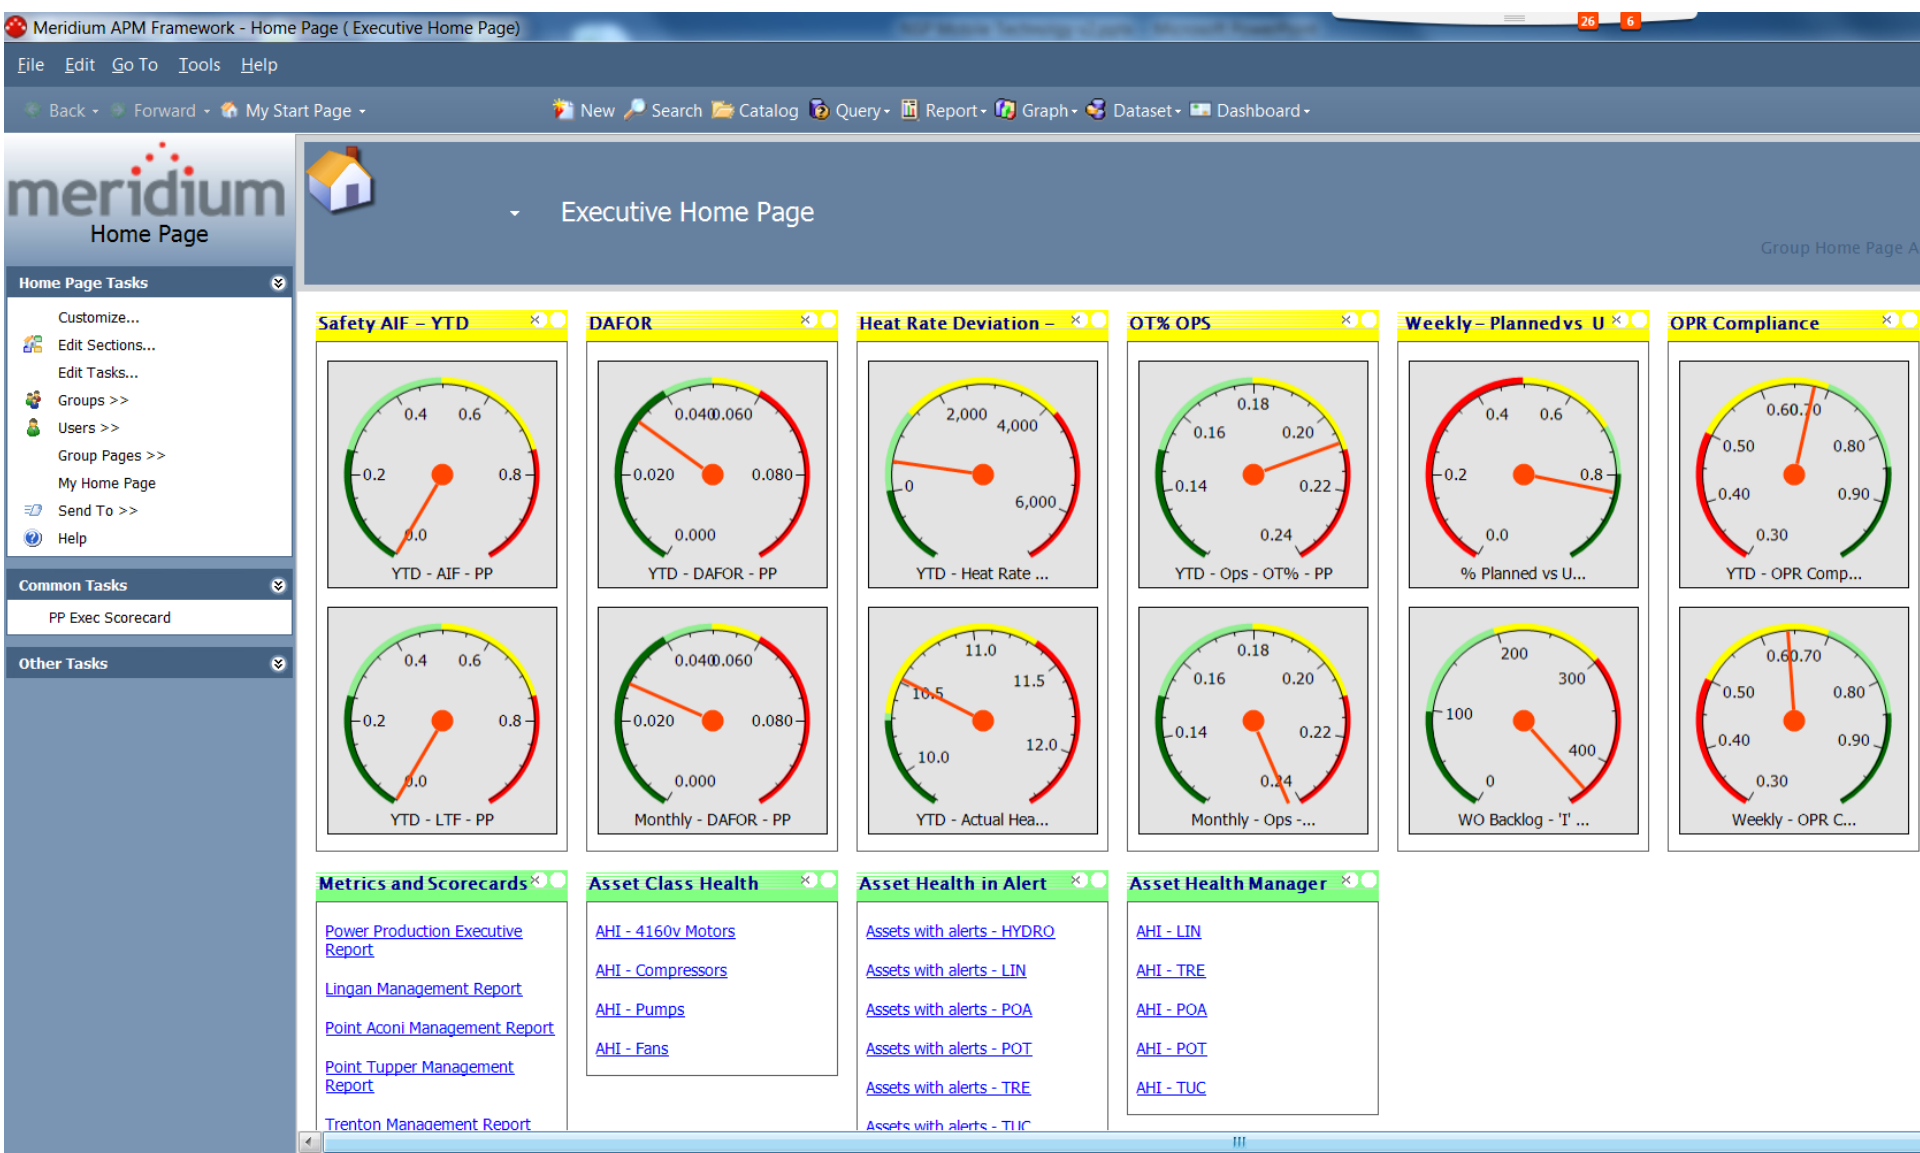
Meridium APM Framework - Home Page ( Executive Home Page)

File Edit Go To Tools Help

Back Forward My Start Page New Search Catalog Query Report Graph Dataset Dashboard

meridium
Home Page

Executive Home Page

Group Home Page A

Home Page Tasks
Customize...
Edit Sections...
Edit Tasks...
Groups >>
Users >>
Group Pages >>
My Home Page
Send To >>
Help

Common Tasks
PP Exec Scorecard

Other Tasks

Safety AIF – YTD
0.4 0.6 0.2 0.8 0.0
YTD - AIF - PP
0.4 0.6 0.2 0.8 0.0
YTD - LTF - PP

DAFOR
0.040 0.060 0.020 0.080 0.000
YTD - DAFOR - PP
0.040 0.060 0.020 0.080 0.000
Monthly - DAFOR - PP

Heat Rate Deviation –
2,000 4,000 0 6,000
YTD - Heat Rate ...
11.0 10.5 11.5 10.0 12.0
YTD - Actual Hea...

OT% OPS
0.18 0.16 0.20 0.14 0.22 0.24
YTD - Ops - OT% - PP
0.18 0.16 0.20 0.14 0.22 0.24
Monthly - Ops -...

Weekly – Plannedvs U
0.4 0.6 0.2 0.8 0.0
% Planned vs U...
200 300 100 400 0
WO Backlog - 'I' ...

OPR Compliance
0.60 0.70 0.50 0.80 0.40 0.90 0.30
YTD - OPR Comp...
0.60 0.70 0.50 0.80 0.40 0.90 0.30
Weekly - OPR C...

Metrics and Scorecards
Power Production Executive Report
Lingan Management Report
Point Aconi Management Report
Point Tupper Management Report
Trenton Management Report

Asset Class Health
AHI - 4160v Motors
AHI - Compressors
AHI - Pumps
AHI - Fans

Asset Health in Alert
Assets with alerts - HYDRO
Assets with alerts - LIN
Assets with alerts - POA
Assets with alerts - POT
Assets with alerts - TRE
Assets with alerts - TUC

Asset Health Manager
AHI - LIN
AHI - TRE
AHI - POA
AHI - POT
AHI - TUC